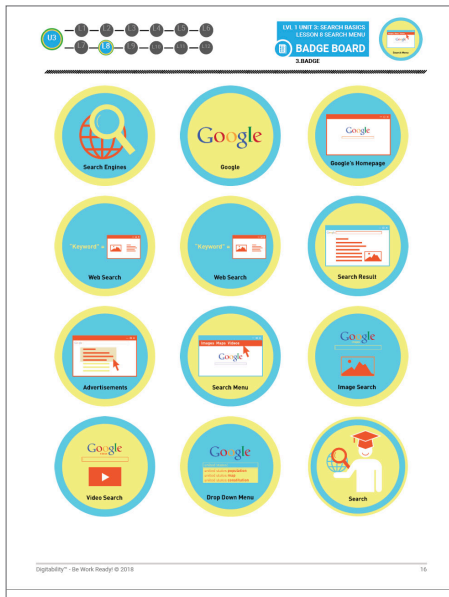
U3 L1 L2 L3 L4 L5 L6 L7 L8 L9 L10 L11 L12

LVL 1 UNIT 3: SEARCH BASICS
LESSON 8 SEARCH MENU
BADGE BOARD
3.BADGE

Search Menu

Search Engines

Google
Google

Google
Google's Homepage

"Keyword" =
Web Search

"Keyword" =
Web Search

Search Result

Advertisements

Images Maps Videos
Google
Search Menu

Google
Image Search

Google
Video Search

Google
united states population
united states map
united states constitution
Drop Down Menu

Search

Digitability™ - Be Work Ready! © 2018

16